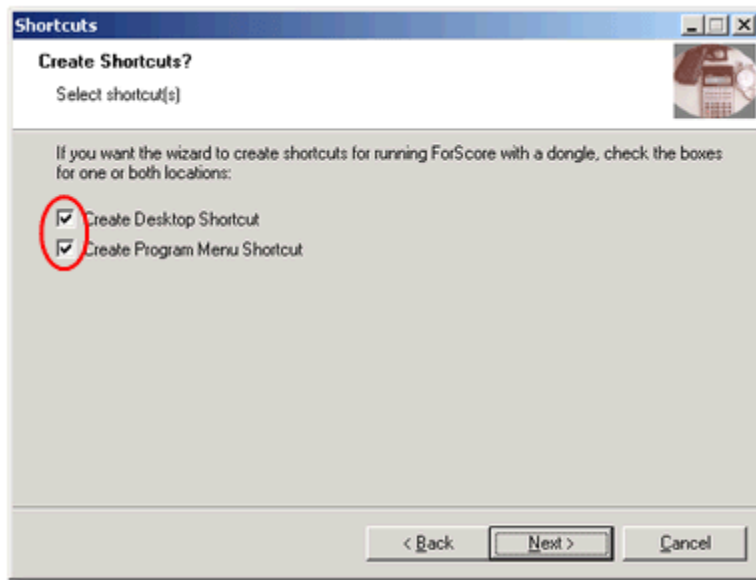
Shortcuts

Create Shortcuts?

Select shortcut(s)

If you want the wizard to create shortcuts for running ForScore with a dongle, check the boxes for one or both locations:

Create Desktop Shortcut

Create Program Menu Shortcut

< Back

Next >

Cancel